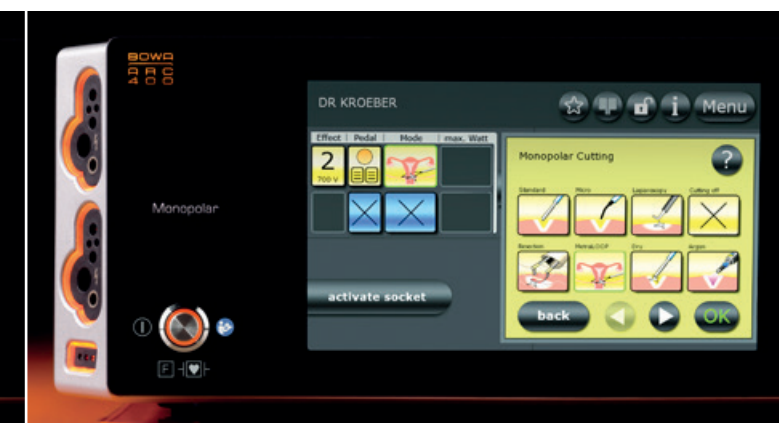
BOWA
ARC
400

Monopolar

DR KROEBER

Menu

| Effect | Pedal | Mode | max. Watt |
|---|---|---|---|
| 2 700 V | | | |
| | | | |

activate socket

Monopolar Cutting

?

Standard
Micro
Laparoscopy
Cutting off
Resection
MetraLOOP
Dry
Argon

back

OK